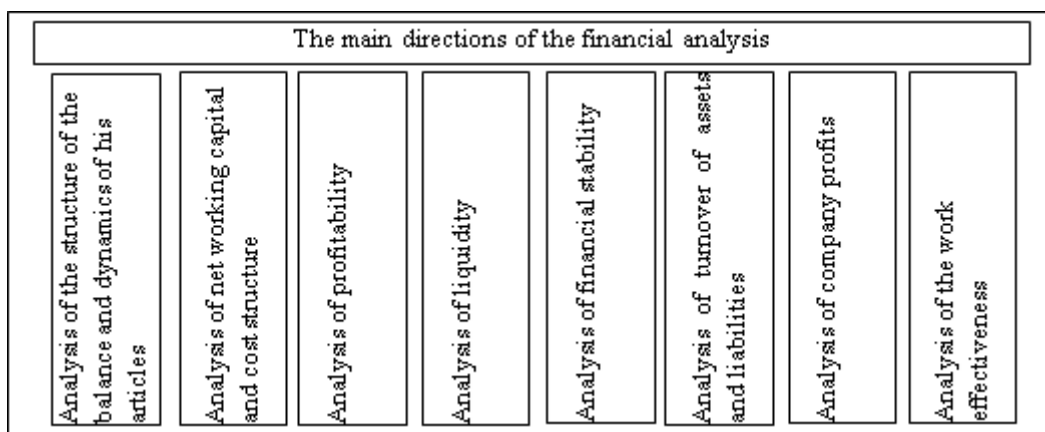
The main directions of the financial analysis

Analysis of the structure of the balance and dynamics of his articles

Analysis of net working capital and cost structure

Analysis of profitability

Analysis of liquidity

Analysis of financial stability

Analysis of turnover of assets and liabilities

Analysis of company profits

Analysis of the work effectiveness